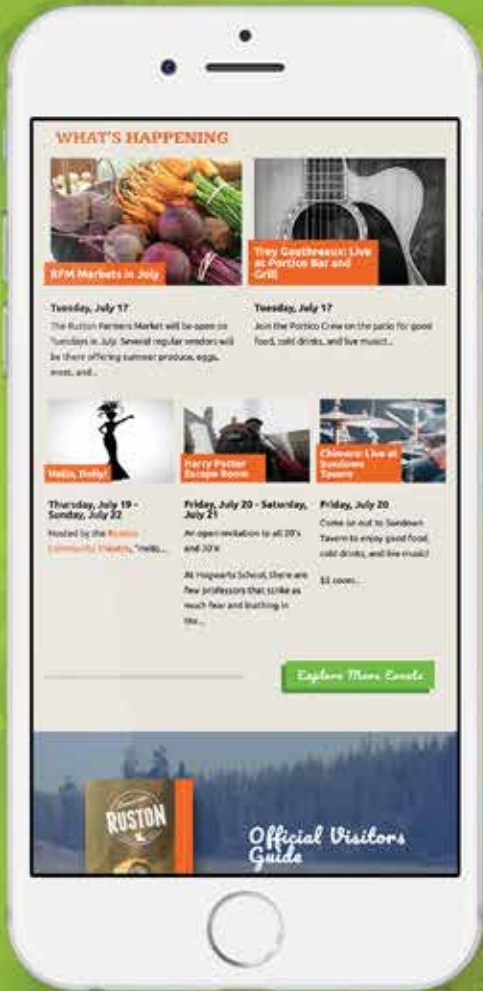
WHAT'S HAPPENING

RFM Markets in July

Tuesday, July 17

The Ruston Farmers Market will be open on Tuesdays in July. Several regular vendors will be there offering summer produce, eggs, meat, and...

Trey Gauthreaux: Live at Portico Bar and Grill

Tuesday, July 17

Join the Portico Crew on the patio for good food, cold drinks, and live music...

Hello, Dolly!

Thursday, July 19 - Sunday, July 22

Hosted by the Ruston Community Theatre, "Hello...

Harry Potter Escape Room

Friday, July 20 - Saturday, July 21

An open invitation to all 20's and 30's

At Hogwarts School, there are few professors that strike as much fear and loathing in the...

Chimera: Live at Sundown Tavern

Friday, July 20

Come on out to Sundown Tavern to enjoy good food, cold drinks, and live music!

$5 cover...

Explore More Events

RUSTON

Official Visitors Guide